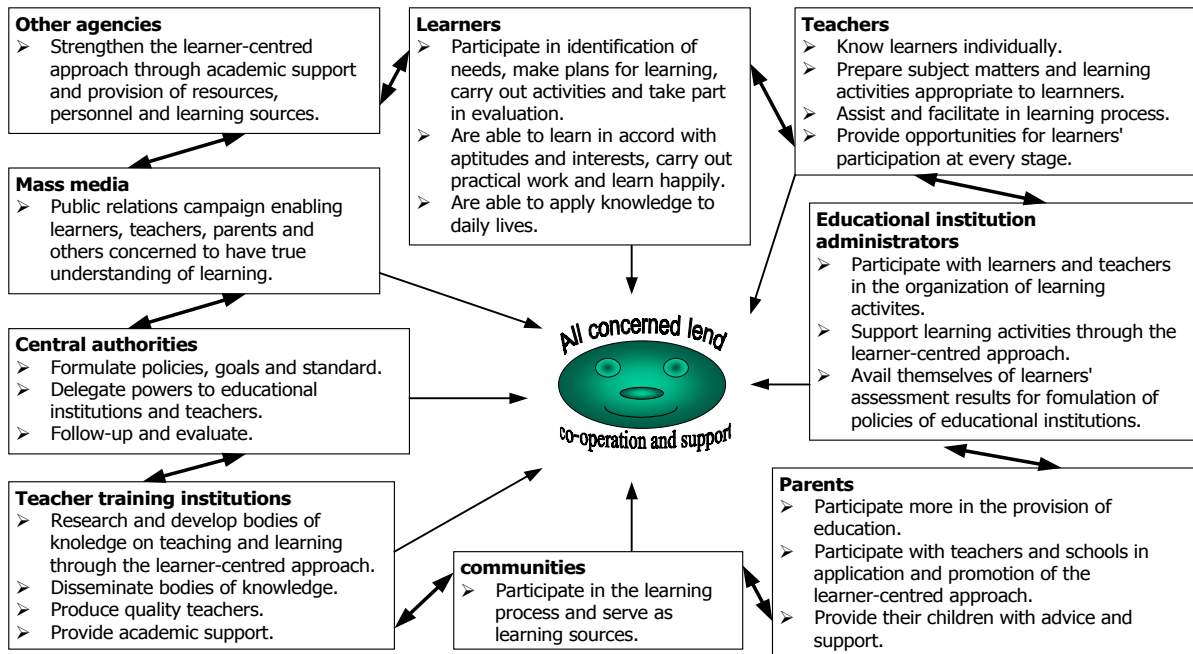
**Other agencies**
- Strengthen the learner-centred approach through academic support and provision of resources, personnel and learning sources.

**Learners**
- Participate in identification of needs, make plans for learning, carry out activities and take part in evaluation.
- Are able to learn in accord with aptitudes and interests, carry out practical work and learn happily.
- Are able to apply knowledge to daily lives.

**Teachers**
- Know learners individually.
- Prepare subject matters and learning activities appropriate to learners.
- Assist and facilitate in learning process.
- Provide opportunities for learners' participation at every stage.

**Mass media**
- Public relations campaign enabling learners, teachers, parents and others concerned to have true understanding of learning.

**Educational institution administrators**
- Participate with learners and teachers in the organization of learning activites.
- Support learning activities through the learner-centred approach.
- Avail themselves of learners' assessment results for fomulation of policies of educational institutions.

All concerned lend

co-operation and support

**Central authorities**
- Formulate policies, goals and standard.
- Delegate powers to educational institutions and teachers.
- Follow-up and evaluate.

**Teacher training institutions**
- Research and develop bodies of knoledge on teaching and learning through the learner-centred approach.
- Disseminate bodies of knowledge.
- Produce quality teachers.
- Provide academic support.

**communities**
- Participate in the learning process and serve as learning sources.

**Parents**
- Participate more in the provision of education.
- Participate with teachers and schools in application and promotion of the learner-centred approach.
- Provide their children with advice and support.